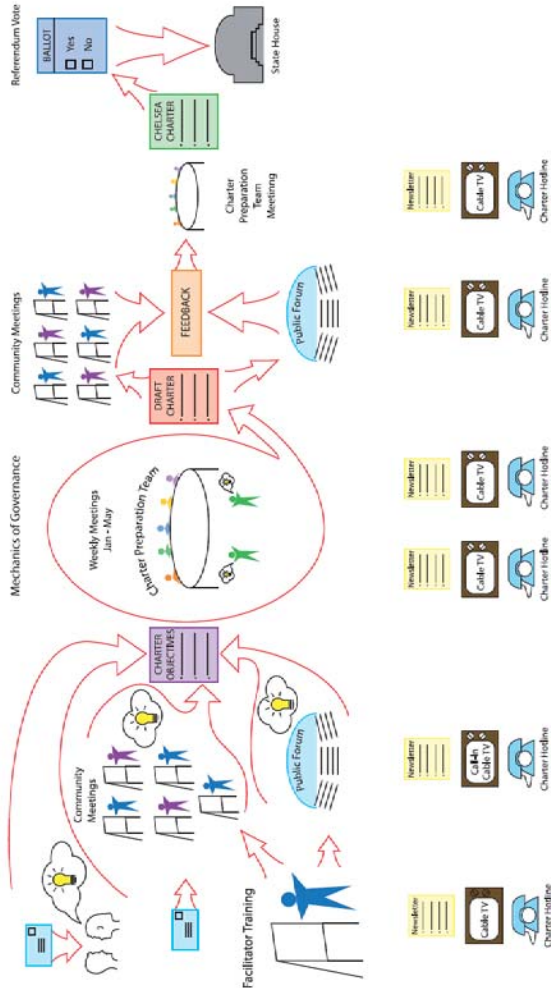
Mechanics of Governance

Facilitator Training

Community Meetings

Public Forum

CHARTER OBJECTIVES

Weekly Meetings Jan - May

Charter Preparation Team

DRAFT CHARTER

FEEDBACK

Community Meetings

Public Forum

Charter Preparation Team Meeting

CHELSEA CHARTER

BALLOT
Yes
No

Referendum Vote

State House

Newsletter
Call-In Cable TV
Charter Hotline

Newsletter
Cable TV
Charter Hotline

Newsletter
Cable TV
Charter Hotline

Newsletter
Cable TV
Charter Hotline

Newsletter
Cable TV
Charter Hotline

Newsletter
Cable TV
Charter Hotline